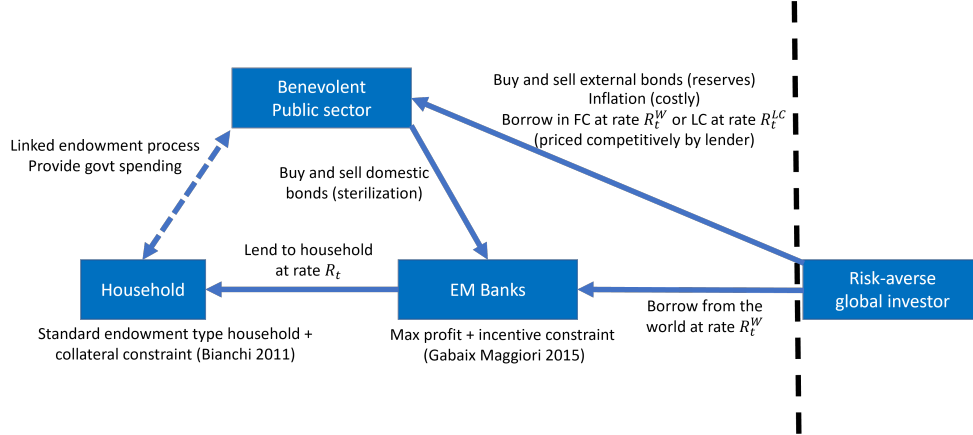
Benevolent Public sector

Buy and sell external bonds (reserves)
Inflation (costly)
Borrow in FC at rate $R_t^W$ or LC at rate $R_t^{LC}$
(priced competitively by lender)

Linked endowment process
Provide govt spending

Buy and sell domestic bonds (sterilization)

Lend to household at rate $R_t$

Household

EM Banks

Risk-averse global investor

Borrow from the world at rate $R_t^W$

Standard endowment type household + collateral constraint (Bianchi 2011)

Max profit + incentive constraint (Gabaix Maggiori 2015)